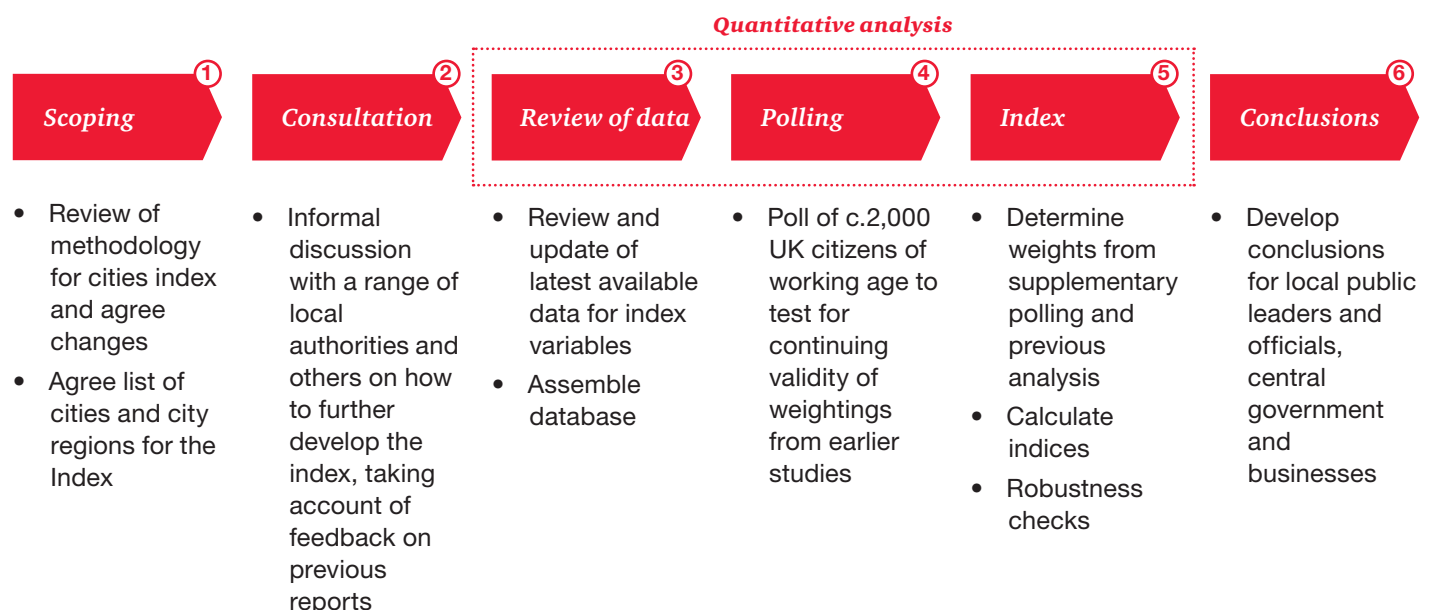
Quantitative analysis

1 Scoping

2 Consultation

3 Review of data

4 Polling

5 Index

6 Conclusions

• Review of methodology for cities index and agree changes
• Agree list of cities and city regions for the Index

• Informal discussion with a range of local authorities and others on how to further develop the index, taking account of feedback on previous reports

• Review and update of latest available data for index variables
• Assemble database

• Poll of c.2,000 UK citizens of working age to test for continuing validity of weightings from earlier studies

• Determine weights from supplementary polling and previous analysis
• Calculate indices
• Robustness checks

• Develop conclusions for local public leaders and officials, central government and businesses